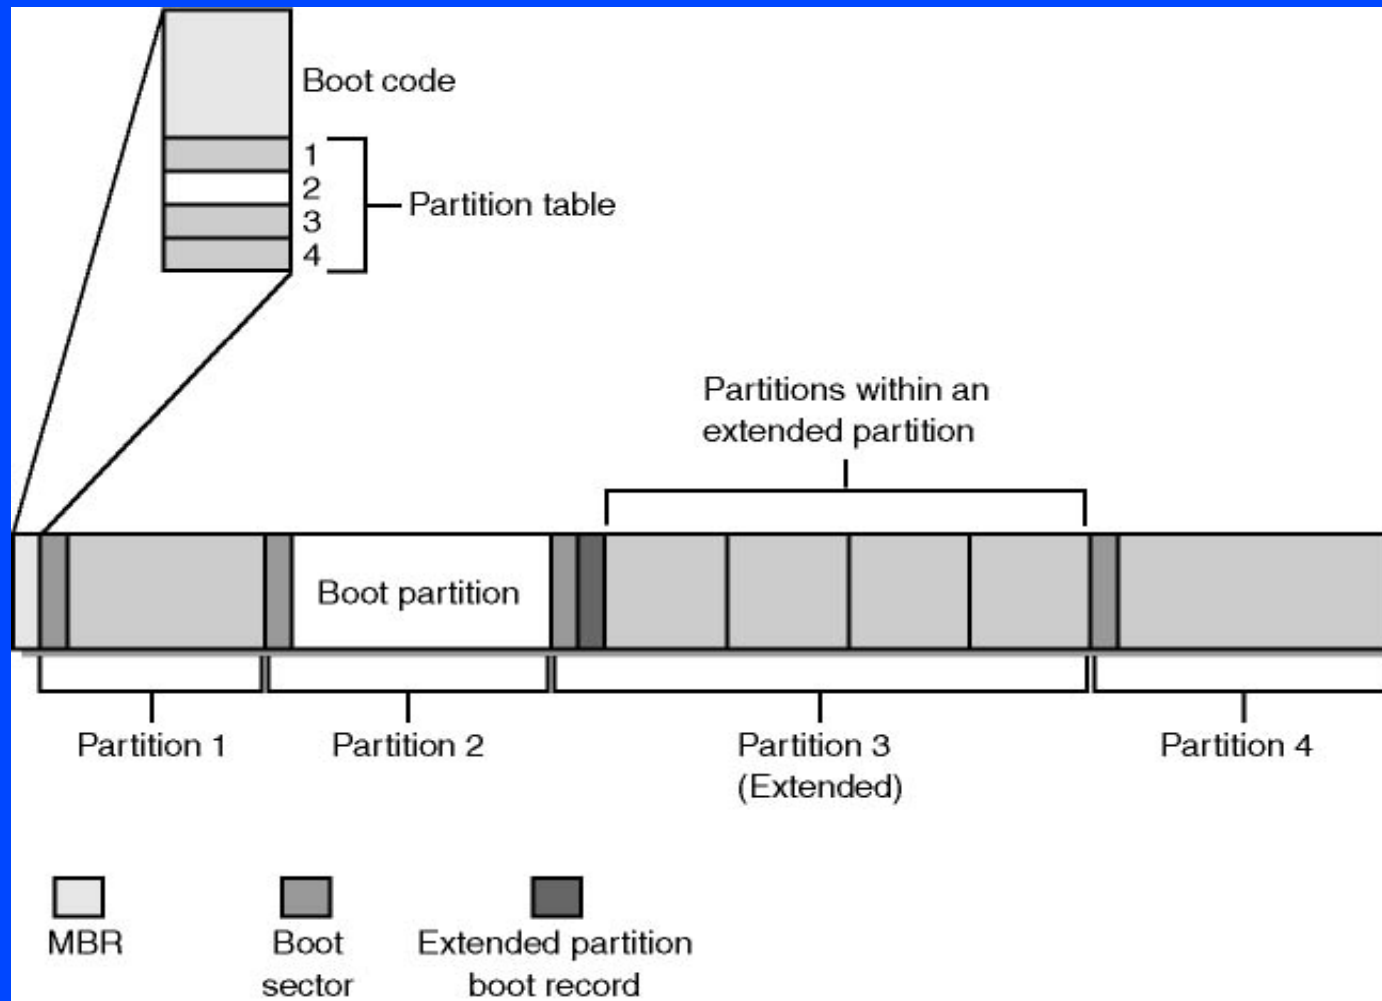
Boot code

1
2
3
4

Partition table

Partitions within an extended partition

Boot partition

Partition 1

Partition 2

Partition 3 (Extended)

Partition 4

MBR

Boot sector

Extended partition boot record